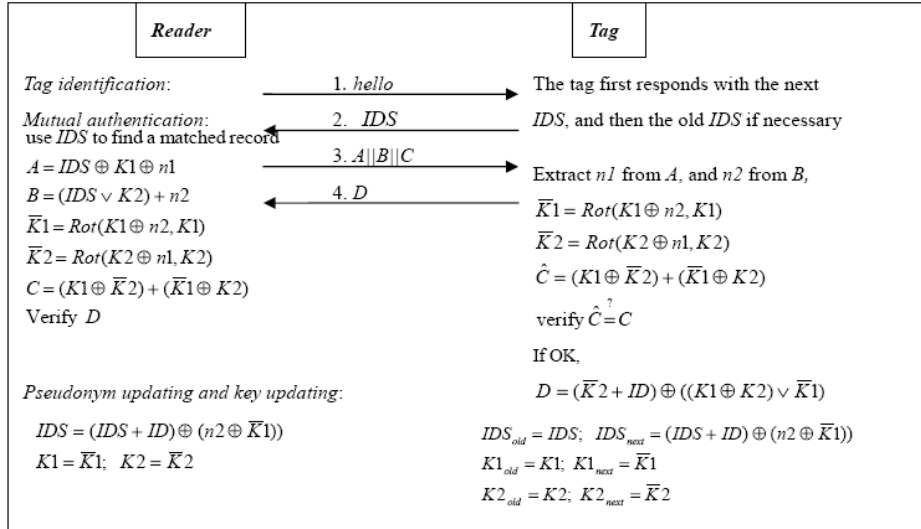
Reader

Tag

Tag identification:

1. hello

The tag first responds with the next $IDS$, and then the old $IDS$ if necessary

Mutual authentication:
use $IDS$ to find a matched record

2. $IDS$

3. $A||B||C$

4. $D$

$A = IDS \oplus K1 \oplus n1$

$B = (IDS \vee K2) + n2$

$\overline{K}1 = Rot(K1 \oplus n2, K1)$

$\overline{K}2 = Rot(K2 \oplus n1, K2)$

$C = (K1 \oplus \overline{K}2) + (\overline{K}1 \oplus K2)$

Verify $D$

Extract $n1$ from $A$, and $n2$ from $B$,

$\overline{K}1 = Rot(K1 \oplus n2, K1)$

$\overline{K}2 = Rot(K2 \oplus n1, K2)$

$\hat{C} = (K1 \oplus \overline{K}2) + (\overline{K}1 \oplus K2)$

verify $\hat{C} \overset{?}{=} C$

If OK,

$D = (\overline{K}2 + ID) \oplus ((K1 \oplus K2) \vee \overline{K}1)$

Pseudonym updating and key updating:

$IDS = (IDS + ID) \oplus (n2 \oplus \overline{K}1))$

$K1 = \overline{K}1$; $K2 = \overline{K}2$

$IDS_{old} = IDS$; $IDS_{next} = (IDS + ID) \oplus (n2 \oplus \overline{K}1))$

$K1_{old} = K1$; $K1_{next} = \overline{K}1$

$K2_{old} = K2$; $K2_{next} = \overline{K}2$